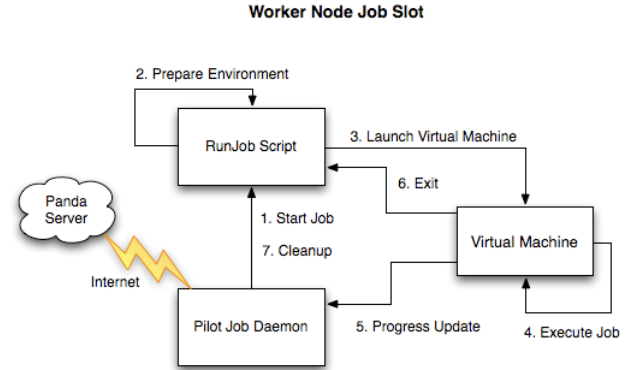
Worker Node Job Slot

2. Prepare Environment

RunJob Script

3. Launch Virtual Machine

6. Exit

Panda Server

1. Start Job

7. Cleanup

Virtual Machine

Internet

Pilot Job Daemon

5. Progress Update

4. Execute Job